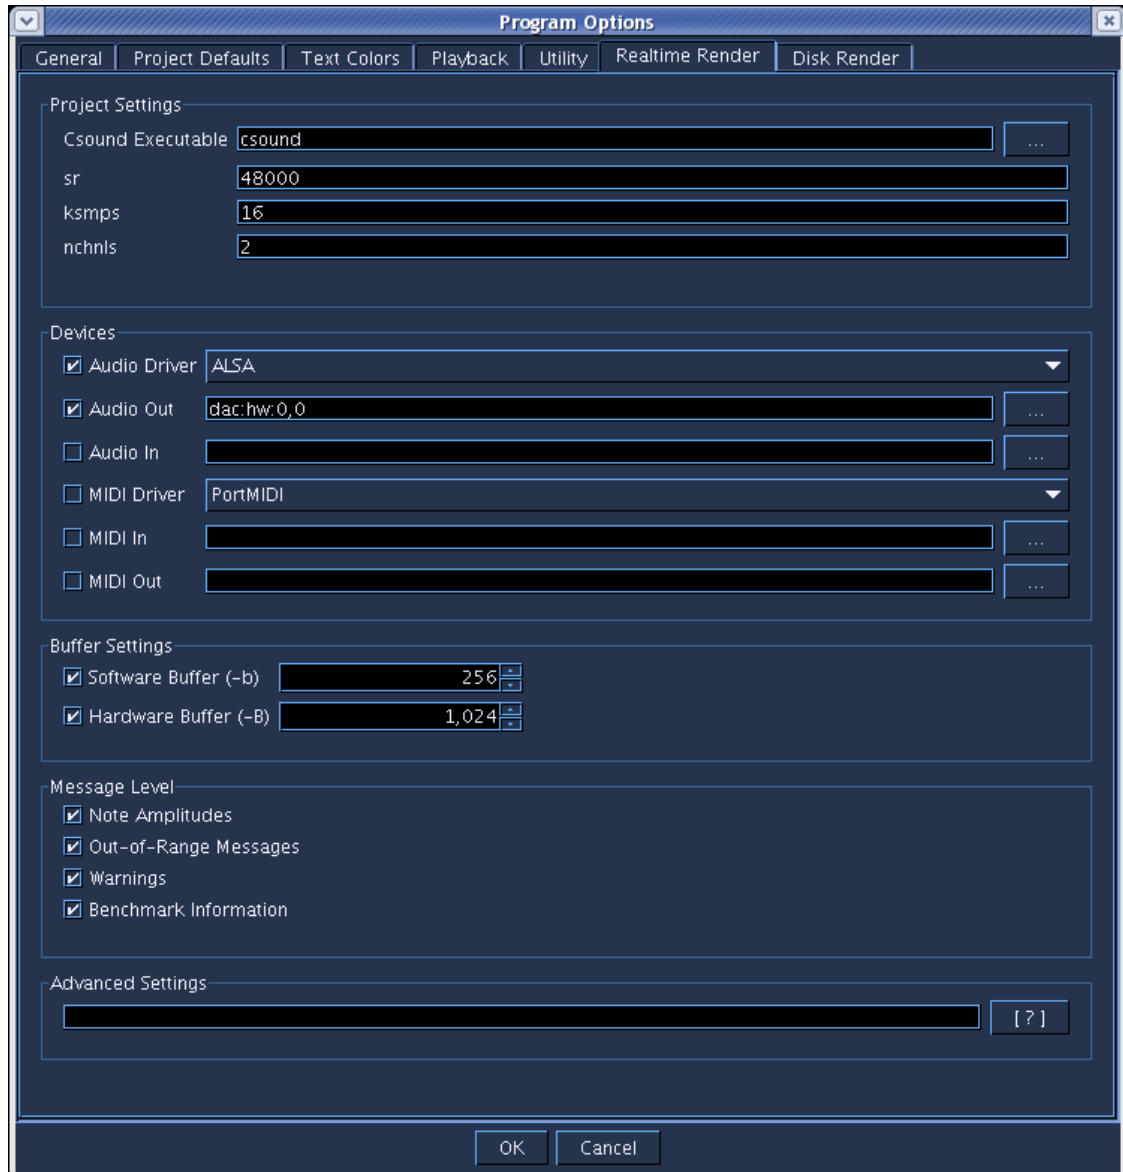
Program Options

General | Project Defaults | Text Colors | Playback | Utility | Realtime Render | Disk Render

Project Settings
Csound Executable csound ...
sr 48000
ksmps 16
nchnls 2

Devices
Audio Driver ALSA
Audio Out dac:hw:0,0 ...
Audio In ...
MIDI Driver PortMIDI
MIDI In ...
MIDI Out ...

Buffer Settings
Software Buffer (-b) 256
Hardware Buffer (-B) 1,024

Message Level
Note Amplitudes
Out-of-Range Messages
Warnings
Benchmark Information

Advanced Settings
[ ? ]

OK Cancel